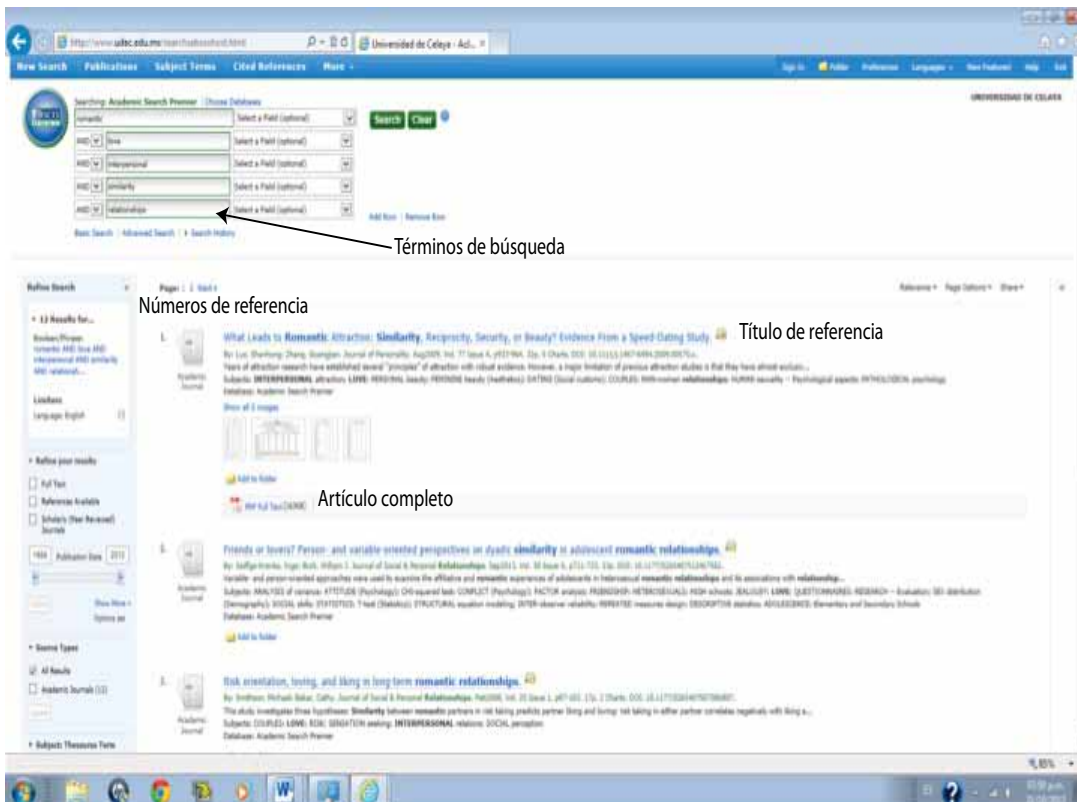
http://www.udec.edu.mx/
Universidad de Celaya - Acl...

New Search Publications Subject Terms Cited References More

Sign In Folder Preferences Languages New Features! Help Exit

UNIVERSIDAD DE CELAYA

Searching: Academic Search Premier Choose Databases

romantic Select a Field (optional) Search Clear
AND love Select a Field (optional)
AND interpersonal Select a Field (optional)
AND similarity Select a Field (optional)
AND relationships Select a Field (optional) Add Row Remove Row

Basic Search Advanced Search Search History

Términos de búsqueda

Refine Search

Page: 1 Next

Relevance Page Options Share

Números de referencia

13 Results for...

Limiters
Language: English

Refine your results
Full Text
References Available
Scholarly (Peer Reviewed) Journals

1984 Publication Date 2013

Show More
Options set

Source Types
All Results
Academic Journals (13)

Subject: Thesaurus Term

1. What Leads to Romantic Attraction: Similarity, Reciprocity, Security, or Beauty? Evidence From a Speed-Dating Study.

Título de referencia

Academic Journal

Subjects: INTERPERSONAL attraction; LOVE; PERSONAL beauty; DATING (Social customs)
Database: Academic Search Premier

Show all 5 images

Add to folder

PDF Full Text

Artículo completo

2. Friends or lovers? Person- and variable-oriented perspectives on dyadic similarity in adolescent romantic relationships.

Academic Journal

Database: Academic Search Premier

Add to folder

3. Risk orientation, loving, and liking in long-term romantic relationships.

Academic Journal

Subjects: COUPLES; LOVE; RISK; SENSATION seeking; INTERPERSONAL relations; SOCIAL perception
Database: Academic Search Premier

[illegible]

85%